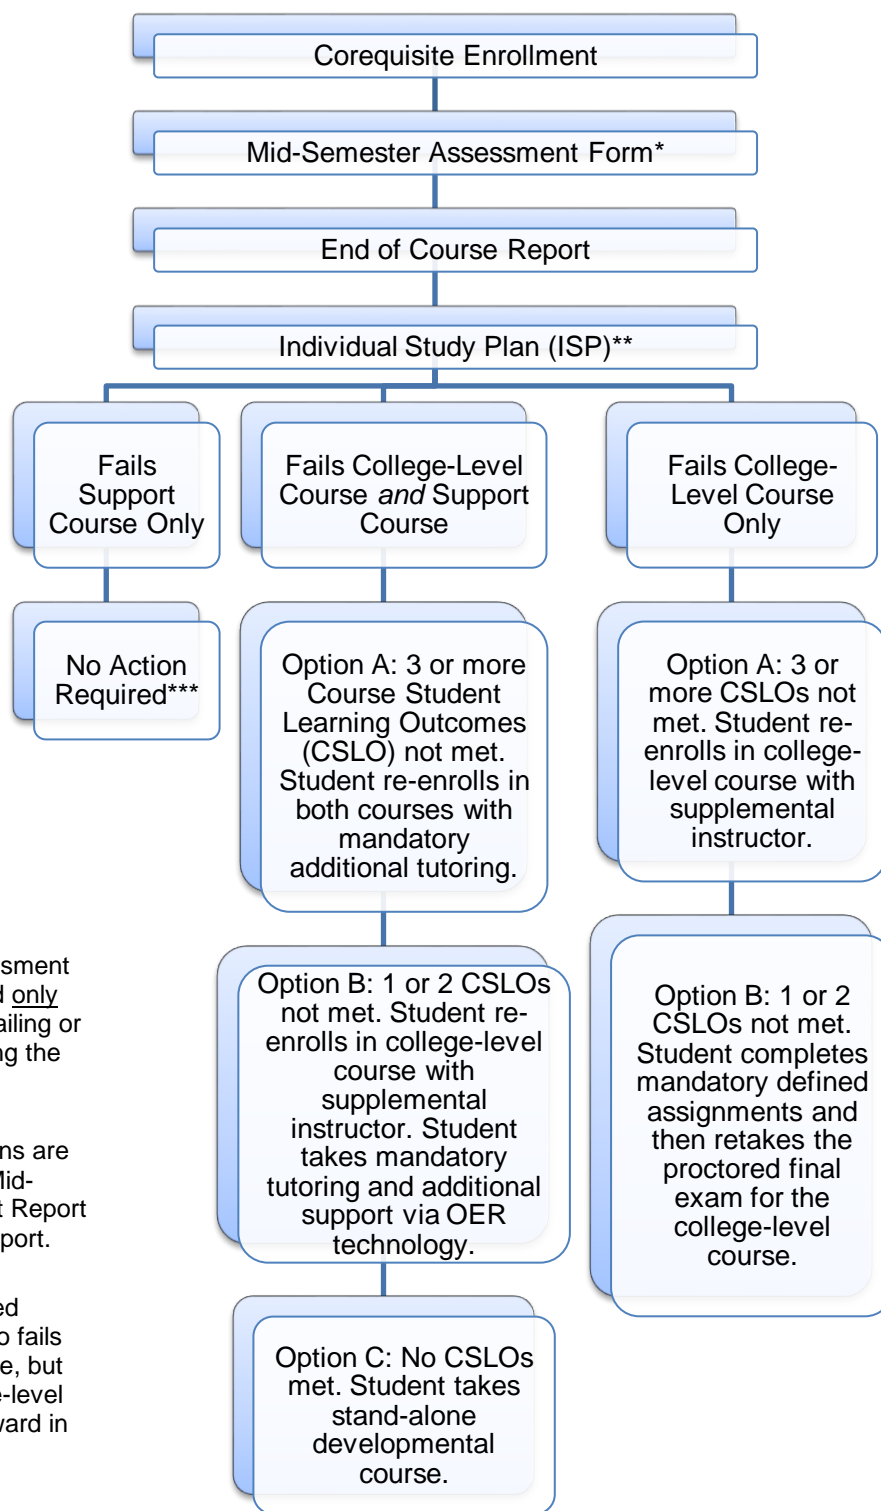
Corequisite Enrollment

Mid-Semester Assessment Form*

End of Course Report

Individual Study Plan (ISP)**

Fails Support Course Only

Fails College-Level Course *and* Support Course

Fails College-Level Course Only

No Action Required***

Option A: 3 or more Course Student Learning Outcomes (CSLO) not met. Student re-enrolls in both courses with mandatory additional tutoring.

Option A: 3 or more CSLOs not met. Student re-enrolls in college-level course with supplemental instructor.

sment
d only
ailing or
ng the

ns are
Mid-
t Report
port.

ed
o fails
e, but
e-level
ward in

Option B: 1 or 2 CSLOs not met. Student re-enrolls in college-level course with supplemental instructor. Student takes mandatory tutoring and additional support via OER technology.

Option B: 1 or 2 CSLOs not met. Student completes mandatory defined assignments and then retakes the proctored final exam for the college-level course.

Option C: No CSLOs met. Student takes stand-alone developmental course.